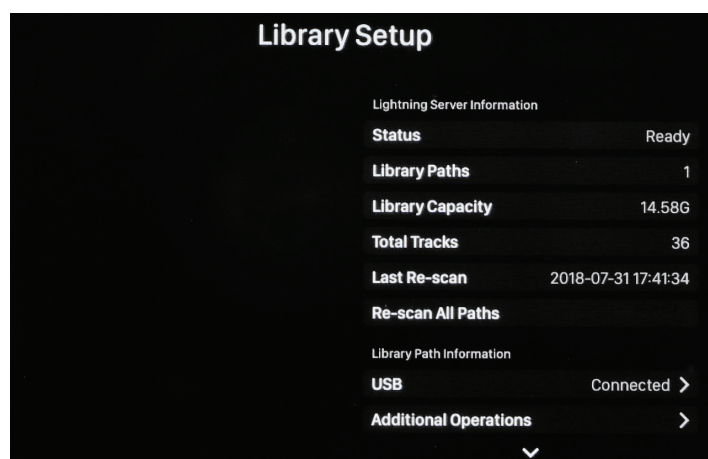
Library Setup

Lightning Server Information

| | |
|---|---|
| Status | Ready |
| Library Paths | 1 |
| Library Capacity | 14.58G |
| Total Tracks | 36 |
| Last Re-scan | 2018-07-31 17:41:34 |
| Re-scan All Paths | |

Library Path Information

| | |
|---|---|
| USB | Connected > |
| Additional Operations | > |